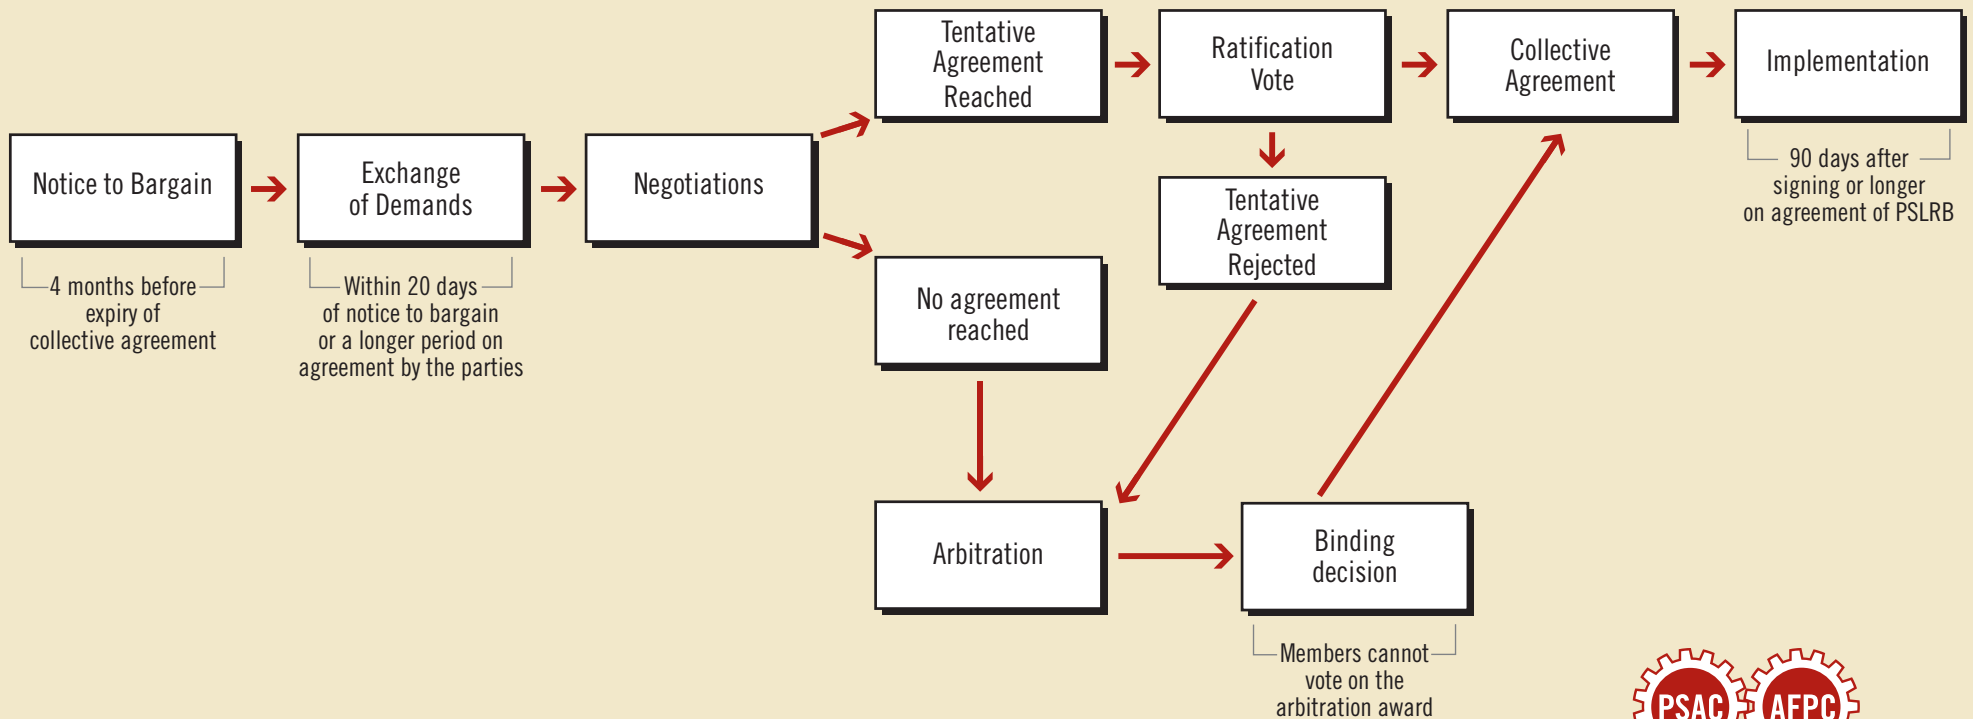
Notice to Bargain

4 months before expiry of collective agreement

Exchange of Demands

Within 20 days of notice to bargain or a longer period on agreement by the parties

Negotiations

Tentative Agreement Reached

Ratification Vote

Collective Agreement

Implementation

90 days after signing or longer on agreement of PSLRB

Tentative Agreement Rejected

No agreement reached

Arbitration

Binding decision

Members cannot vote on the arbitration award

PSAC AFPC